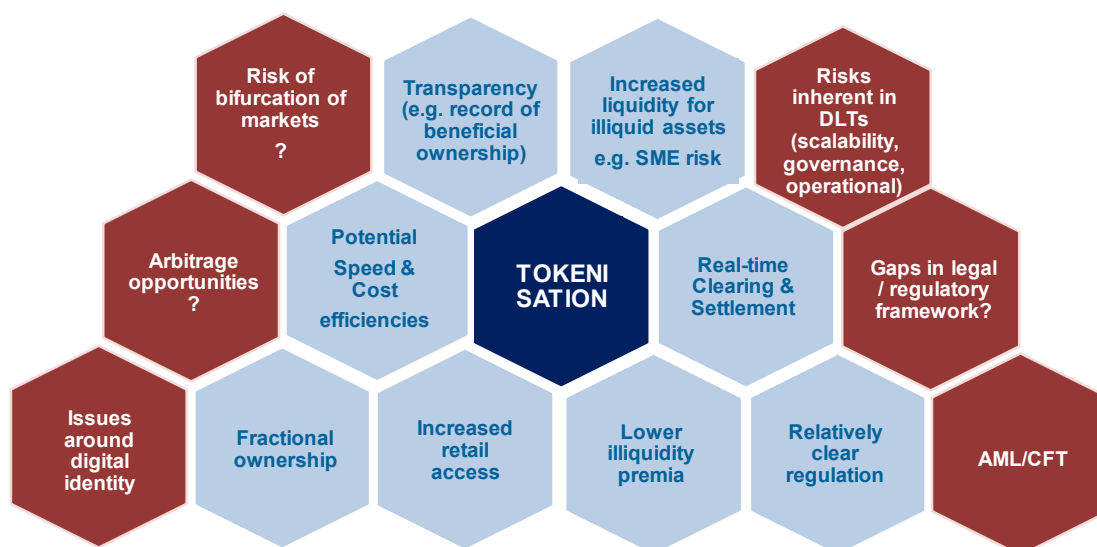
Risk of bifurcation of markets
?

Transparency (e.g. record of beneficial ownership)

Increased liquidity for illiquid assets
e.g. SME risk

Risks inherent in DLTs (scalability, governance, operational)

Arbitrage opportunities
?

Potential
Speed & Cost
efficiencies

TOKENI SATION

Real-time Clearing & Settlement

Gaps in legal / regulatory framework?

Issues around digital identity

Fractional ownership

Increased retail access

Lower illiquidity premia

Relatively clear regulation

AML/CFT